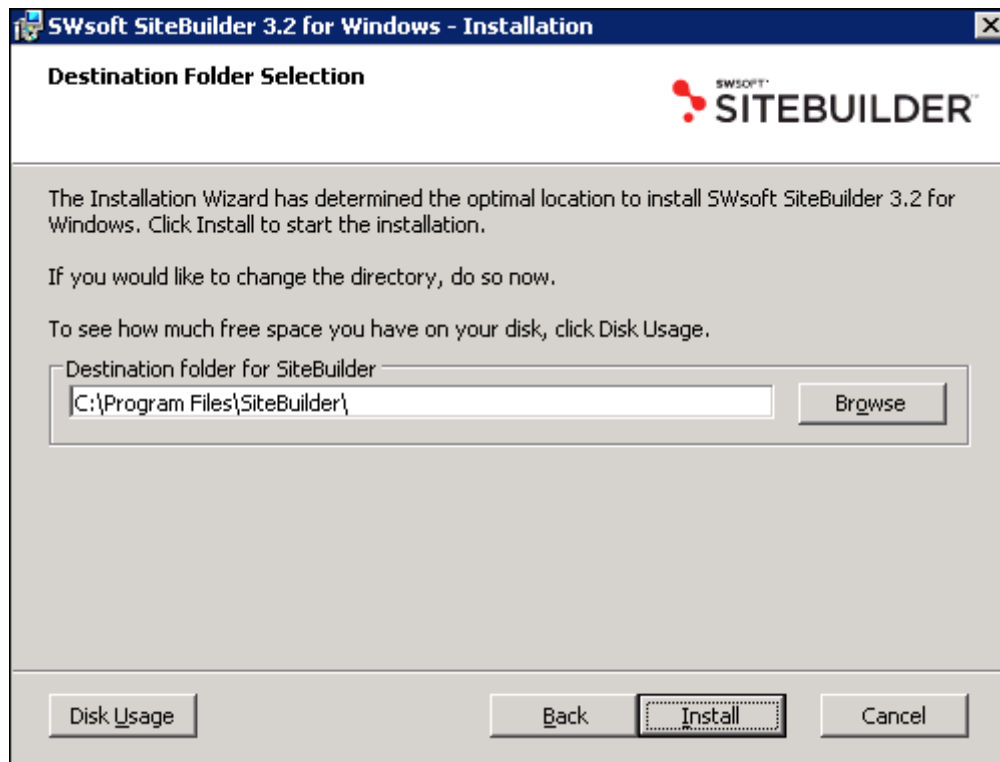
SWsoft SiteBuilder 3.2 for Windows - Installation

Destination Folder Selection

SWSOFT SITEBUILDER

The Installation Wizard has determined the optimal location to install SWsoft SiteBuilder 3.2 for Windows. Click Install to start the installation.

If you would like to change the directory, do so now.

To see how much free space you have on your disk, click Disk Usage.

Destination folder for SiteBuilder

C:\Program Files\SiteBuilder\

Browse

Disk Usage

Back

Install

Cancel